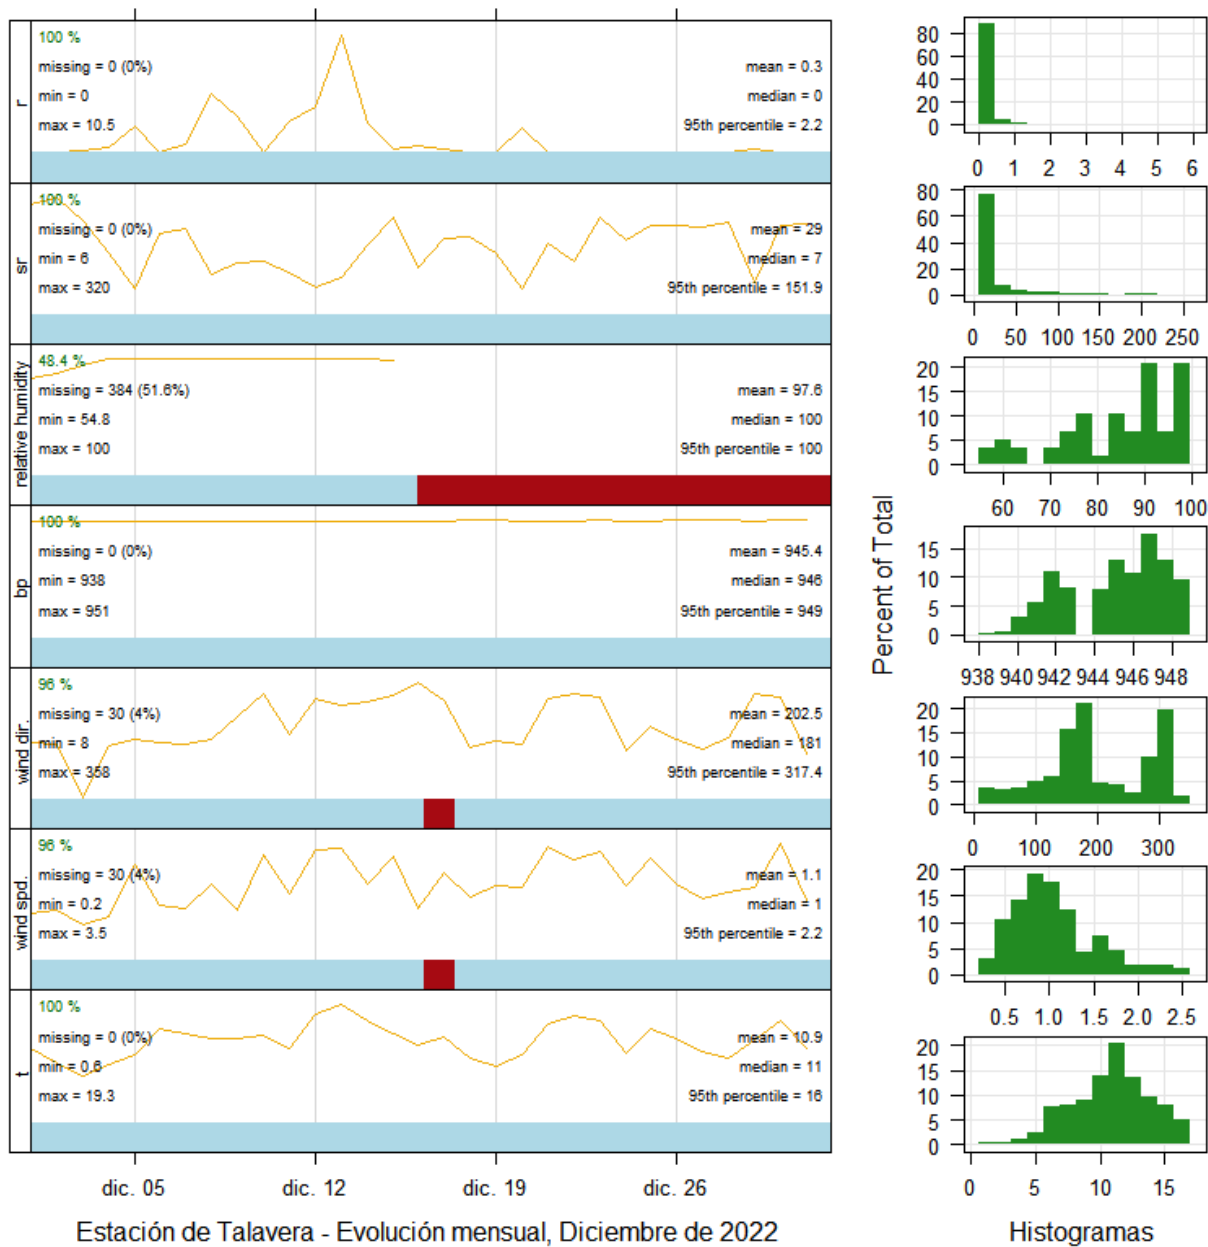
r
100 %
missing = 0 (0%)
min = 0
max = 10.5
mean = 0.3
median = 0
95th percentile = 2.2

sr
100 %
missing = 0 (0%)
min = 6
max = 320
mean = 29
median = 7
95th percentile = 151.9

relative humidity
48.4 %
missing = 384 (51.6%)
min = 54.8
max = 100
mean = 97.6
median = 100
95th percentile = 100

bp
100 %
missing = 0 (0%)
min = 938
max = 951
mean = 945.4
median = 946
95th percentile = 949

wind dir.
96 %
missing = 30 (4%)
min = 8
max = 358
mean = 202.5
median = 181
95th percentile = 317.4

wind spd.
96 %
missing = 30 (4%)
min = 0.2
max = 3.5
mean = 1.1
median = 1
95th percentile = 2.2

t
100 %
missing = 0 (0%)
min = 0.6
max = 19.3
mean = 10.9
median = 11
95th percentile = 16

dic. 05 dic. 12 dic. 19 dic. 26

Estación de Talavera - Evolución mensual, Diciembre de 2022

80 60 40 20 0
0 1 2 3 4 5 6
80 60 40 20 0
0 50 100 150 200 250
20 15 10 5 0
60 70 80 90 100
15 10 5 0
938 940 942 944 946 948
20 15 10 5 0
0 100 200 300
20 15 10 5 0
0.5 1.0 1.5 2.0 2.5
20 15 10 5 0
0 5 10 15

Percent of Total

Histogramas